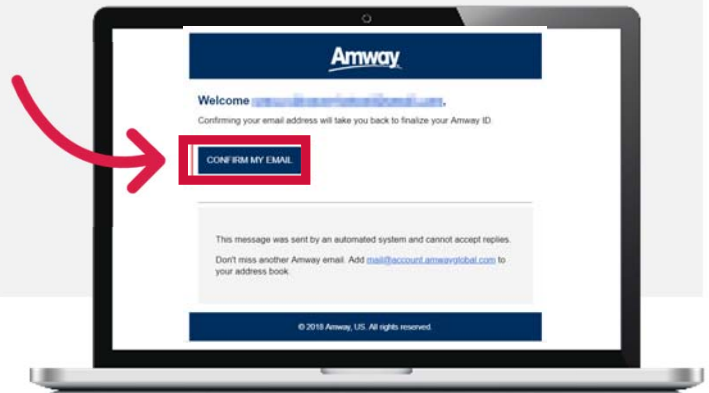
Amway

Welcome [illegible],

Confirming your email address will take you back to finalize your Amway ID.

CONFIRM MY EMAIL

This message was sent by an automated system and cannot accept replies.

Don't miss another Amway email. Add mail@account.amwayglobal.com to your address book.

© 2018 Amway, US. All rights reserved.